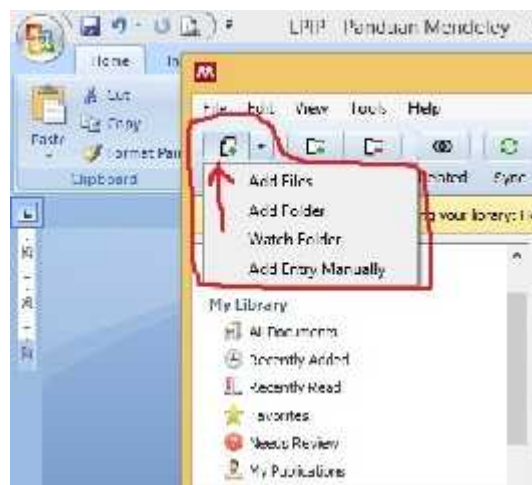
LPP Panduan Mendeley

Home

Cut
Copy
Paste
Format Pai
Clipboard

File Edit View Tools Help

Add Files
Add Folder
Watch Folder
Add Entry Manually

...pdated Sync

...o your library: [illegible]

My Library
All Documents
Recently Added
Recently Read
Favorites
Needs Review
My Publications